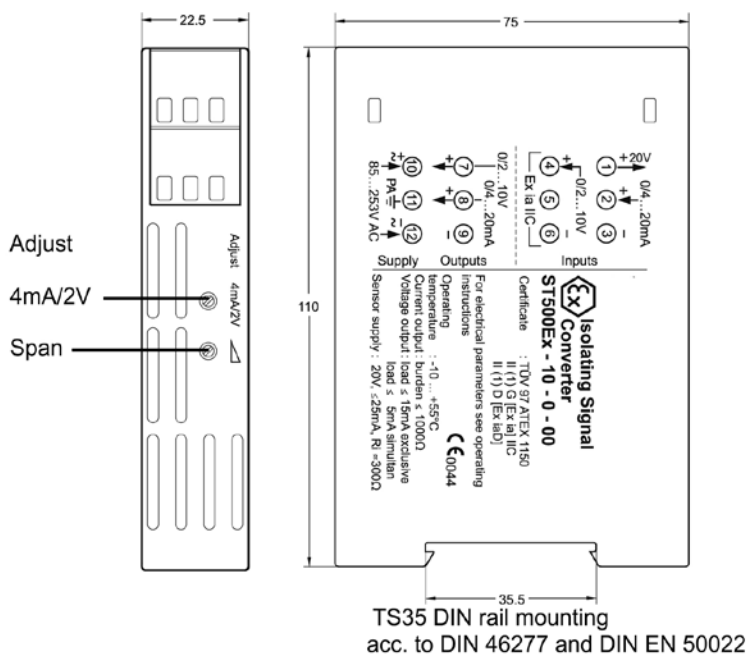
22.5

75

Adjust

4mA/2V

Span

Adjust 4mA/2V

110

+20V
0/4...20mA
① ② ③
+ −
④ ⑤ ⑥
0/2...10V
Ex ia IIC
Inputs

0/2...10V
0/4...20mA
⑦ ⑧ ⑨
+ −
Outputs

⑩ ⑪ ⑫
PA
85...253V AC
Supply

Isolating Signal Converter
ST500Ex - 10 - 0 - 00

Certificate : TÜV 97 ATEX 1150
II (1) G [Ex ia] IIC
II (1) D [Ex iaD]

For electrical parameters see operating instructions

Operating temperature : -10... +55°C
$C\epsilon$0044

Current output : burden ≤ 1000Ω
Voltage output : load ≤ 15mA exclusive
load ≤ 5mA simultan
Sensor supply : 20V, ≤25mA, Ri =300Ω

35.5

TS35 DIN rail mounting
acc. to DIN 46277 and DIN EN 50022